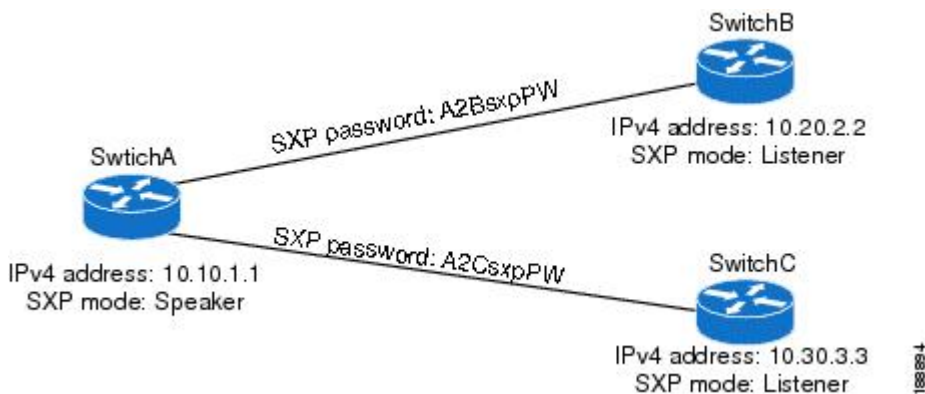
SwitchB

SXP password: A2BsxpPW

IPv4 address: 10.20.2.2
SXP mode: Listener

SwtichA

IPv4 address: 10.10.1.1
SXP mode: Speaker

SXP password: A2CsxpPW

SwitchC

IPv4 address: 10.30.3.3
SXP mode: Listener

188894